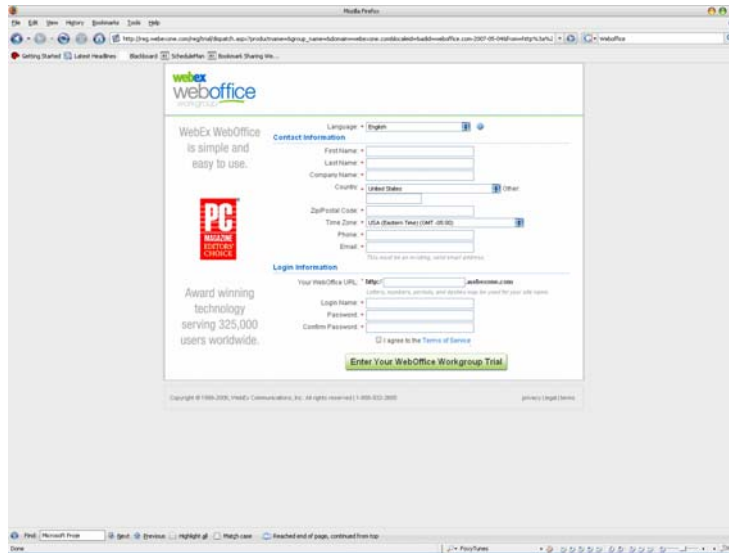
Mozilla Firefox

File Edit View History Bookmarks Tools Help

http://reg.webexone.com/reg/trial/dispatch.asp?productname=&group_name=&domain=webexone.com&localeid=&addi=weboffice.com-2007-05-04&from=http%3a%2 | WebOffice

Getting Started | Latest Headlines | Blackboard | ScheduleMan | Bookmark Sharing We...

webex weboffice workgroup

WebEx WebOffice is simple and easy to use.

PC MAGAZINE EDITORS' CHOICE

Award winning technology serving 325,000 users worldwide.

Language * English

Contact Information

First Name *

Last Name *

Company Name *

Country * United States Other

Zip/Postal Code *

Time Zone * USA (Eastern Time) (GMT -05:00)

Phone *

Email *

This must be an existing, valid email address.

Login Information

Your WebOffice URL * http:// .webexone.com

Letters, numbers, periods, and dashes may be used for your site name.

Login Name *

Password *

Confirm Password *

I agree to the Terms of Service

Enter Your WebOffice Workgroup Trial

Copyright © 1996-2006, WebEx Communications, Inc. All rights reserved | 1-866-933-2600

privacy | legal | terms

Find: Microsoft Proje | Next | Previous | Highlight all | Match case | Reached end of page, continued from top

Done

FoxyTunes